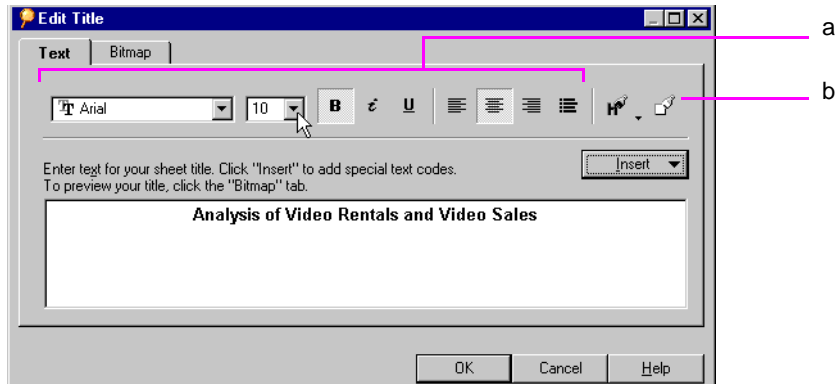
Edit Title

Text
Bitmap

Arial
10
B
i
U

a
b

Enter text for your sheet title. Click "Insert" to add special text codes.
To preview your title, click the "Bitmap" tab.

Insert

Analysis of Video Rentals and Video Sales

OK
Cancel
Help